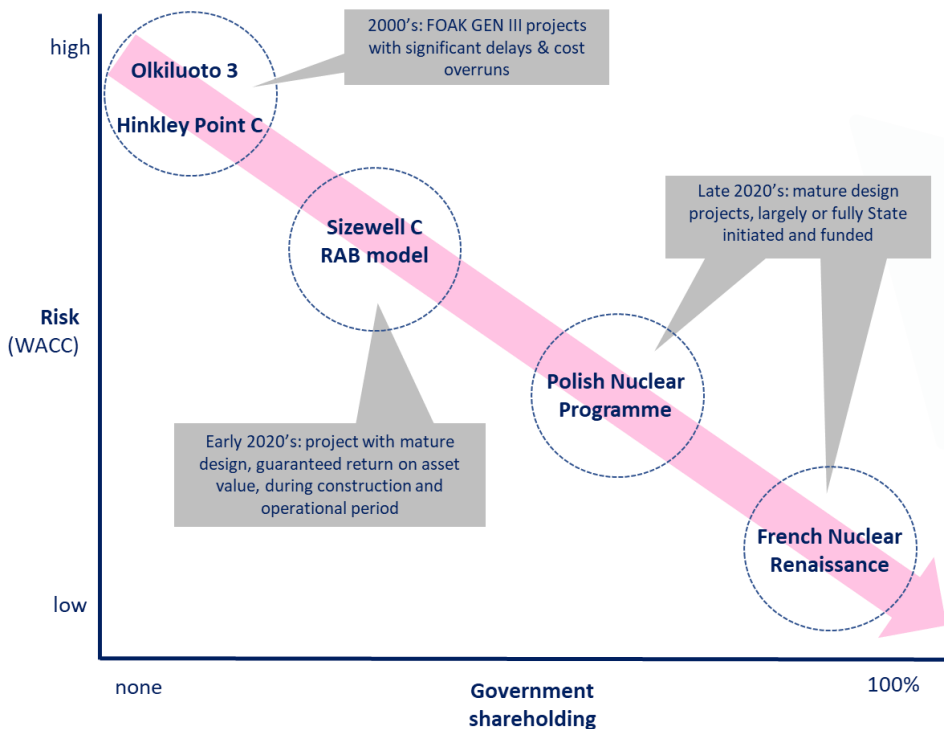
high

Risk
(WACC)

low

2000's: FOAK GEN III projects with significant delays & cost overruns

Olkiluoto 3

Hinkley Point C

Sizewell C
RAB model

Late 2020's: mature design projects, largely or fully State initiated and funded

Polish Nuclear Programme

Early 2020's: project with mature design, guaranteed return on asset value, during construction and operational period

French Nuclear Renaissance

none

Government shareholding

100%